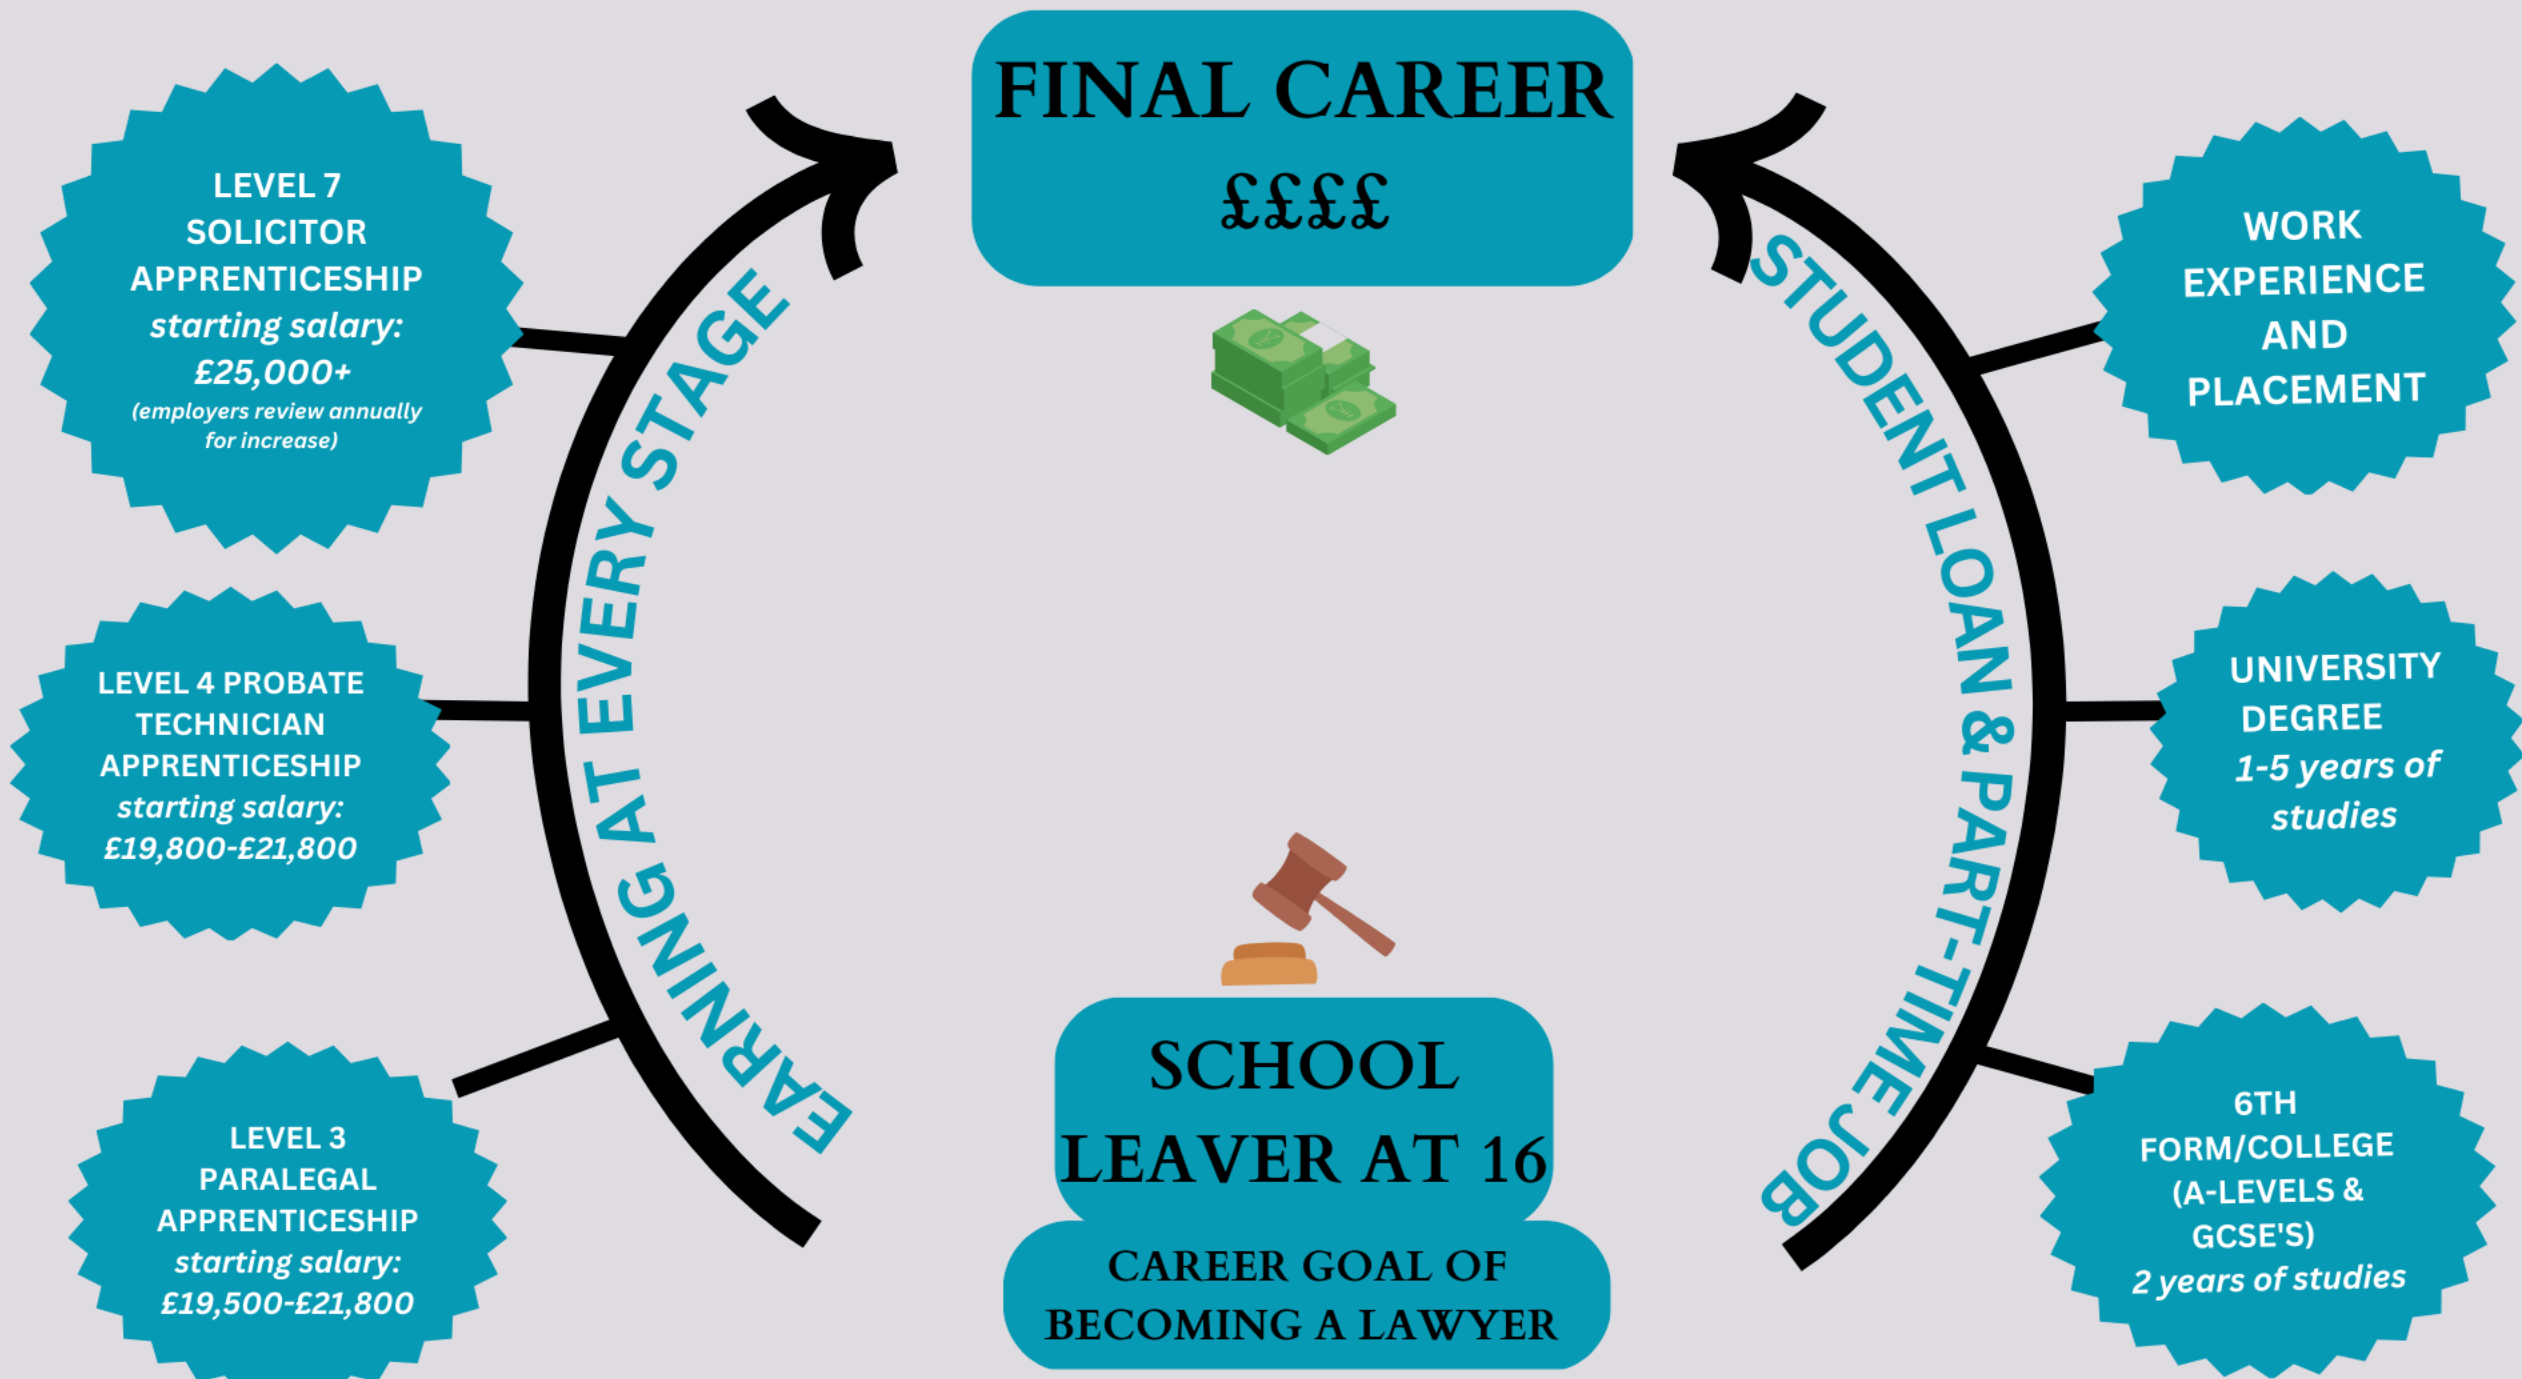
FINAL CAREER
££££

LEVEL 7 SOLICITOR APPRENTICESHIP
starting salary:
£25,000+
(employers review annually for increase)

LEVEL 4 PROBATE TECHNICIAN APPRENTICESHIP
starting salary:
£19,800-£21,800

LEVEL 3 PARALEGAL APPRENTICESHIP
starting salary:
£19,500-£21,800

EARNING AT EVERY STAGE

STUDENT LOAN & PART-TIME JOB

WORK EXPERIENCE AND PLACEMENT

UNIVERSITY DEGREE
1-5 years of studies

6TH FORM/COLLEGE (A-LEVELS & GCSE'S)
2 years of studies

SCHOOL LEAVER AT 16

CAREER GOAL OF BECOMING A LAWYER